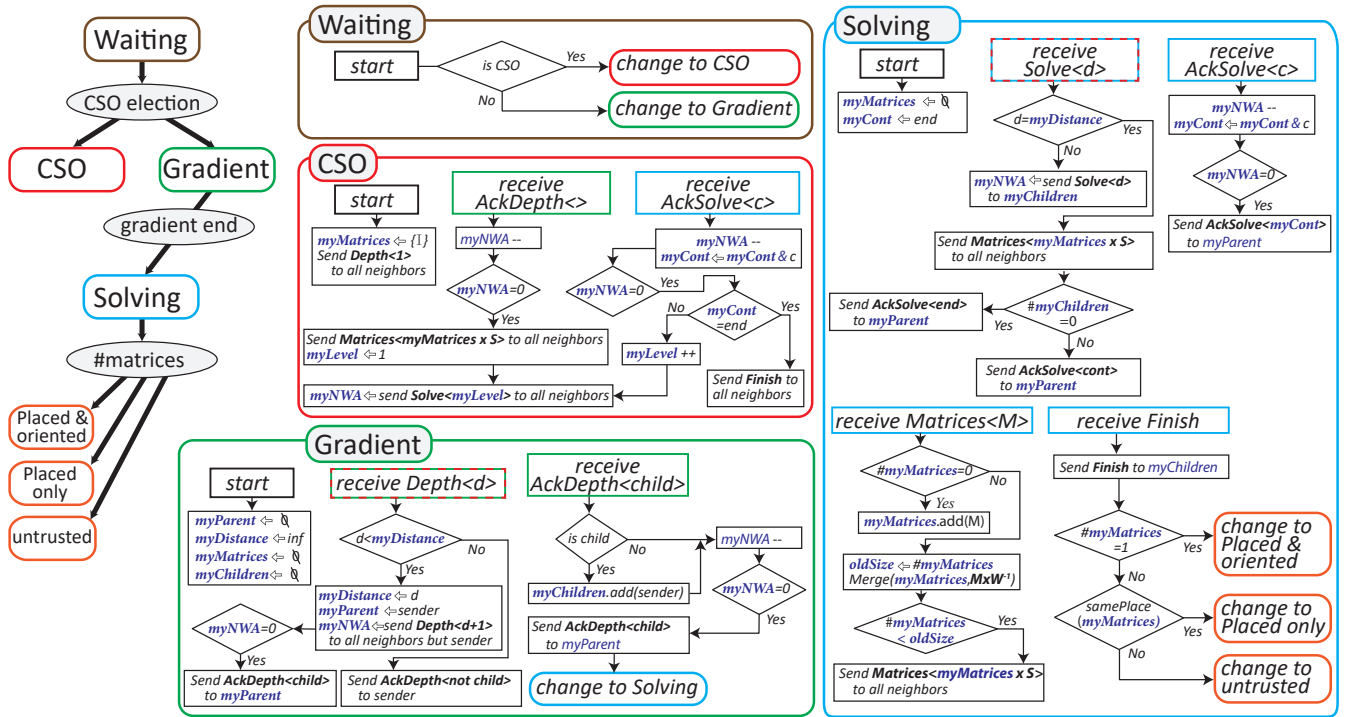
Waiting
CSO election
CSO
Gradient
gradient end
Solving
#matrices
Placed & oriented
Placed only
untrusted

Waiting
start
is CSO
Yes
change to CSO
No
change to Gradient

CSO
start
myMatrices ⇦ {I}
Send Depth<1> to all neighbors
receive AckDepth<>
myNWA --
myNWA=0
Yes
receive AckSolve<c>
myNWA --
myCont ⇦ myCont & c
myNWA=0
Yes
myCont =end
No
Yes
Send Matrices<myMatrices x S> to all neighbors
myLevel ⇦ 1
myLevel ++
Send Finish to all neighbors
myNWA ⇦ send Solve<myLevel> to all neighbors

Gradient
start
myParent ⇦ ∅
myDistance ⇦ inf
myMatrices ⇦ ∅
myChildren ⇦ ∅
receive Depth<d>
d<myDistance
No
Yes
myDistance ⇦ d
myParent ⇦ sender
myNWA ⇦ send Depth<d+1> to all neighbors but sender
myNWA=0
Yes
Send AckDepth<child> to myParent
Send AckDepth<not child> to sender
receive AckDepth<child>
is child
No
Yes
myChildren.add(sender)
myNWA --
myNWA=0
Yes
Send AckDepth<child> to myParent
change to Solving

Solving
start
myMatrices ⇦ ∅
myCont ⇦ end
receive Solve<d>
d=myDistance
Yes
No
myNWA ⇦ send Solve<d> to myChildren
Send Matrices<myMatrices x S> to all neighbors
Send AckSolve<end> to myParent
Yes
#myChildren =0
No
Send AckSolve<cont> to myParent
receive AckSolve<c>
myNWA --
myCont ⇦ myCont & c
myNWA=0
Yes
Send AckSolve<myCont> to myParent
receive Matrices<M>
#myMatrices=0
Yes
No
myMatrices.add(M)
oldSize ⇦ #myMatrices
Merge(myMatrices,MxW$^{-1}$)
#myMatrices < oldSize
Yes
Send Matrices<myMatrices x S> to all neighbors
receive Finish
Send Finish to myChildren
#myMatrices =1
Yes
change to Placed & oriented
No
samePlace (myMatrices)
Yes
change to Placed only
No
change to untrusted